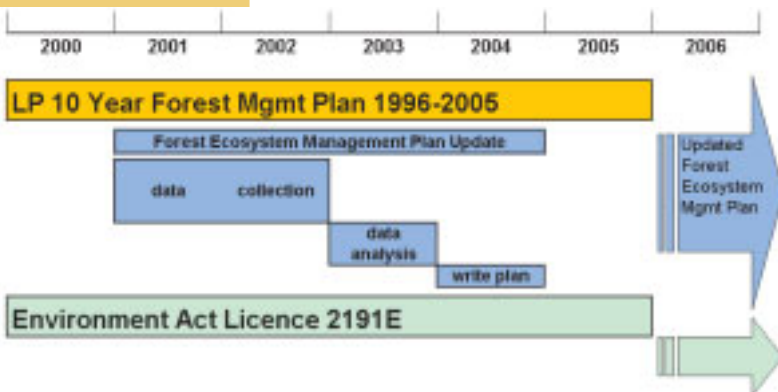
2000 2001 2002 2003 2004 2005 2006

LP 10 Year Forest Mgmt Plan 1996-2005

Forest Ecosystem Management Plan Update

data collection

data analysis

write plan

Updated Forest Ecosystem Mgmt Plan

Environment Act Licence 2191E